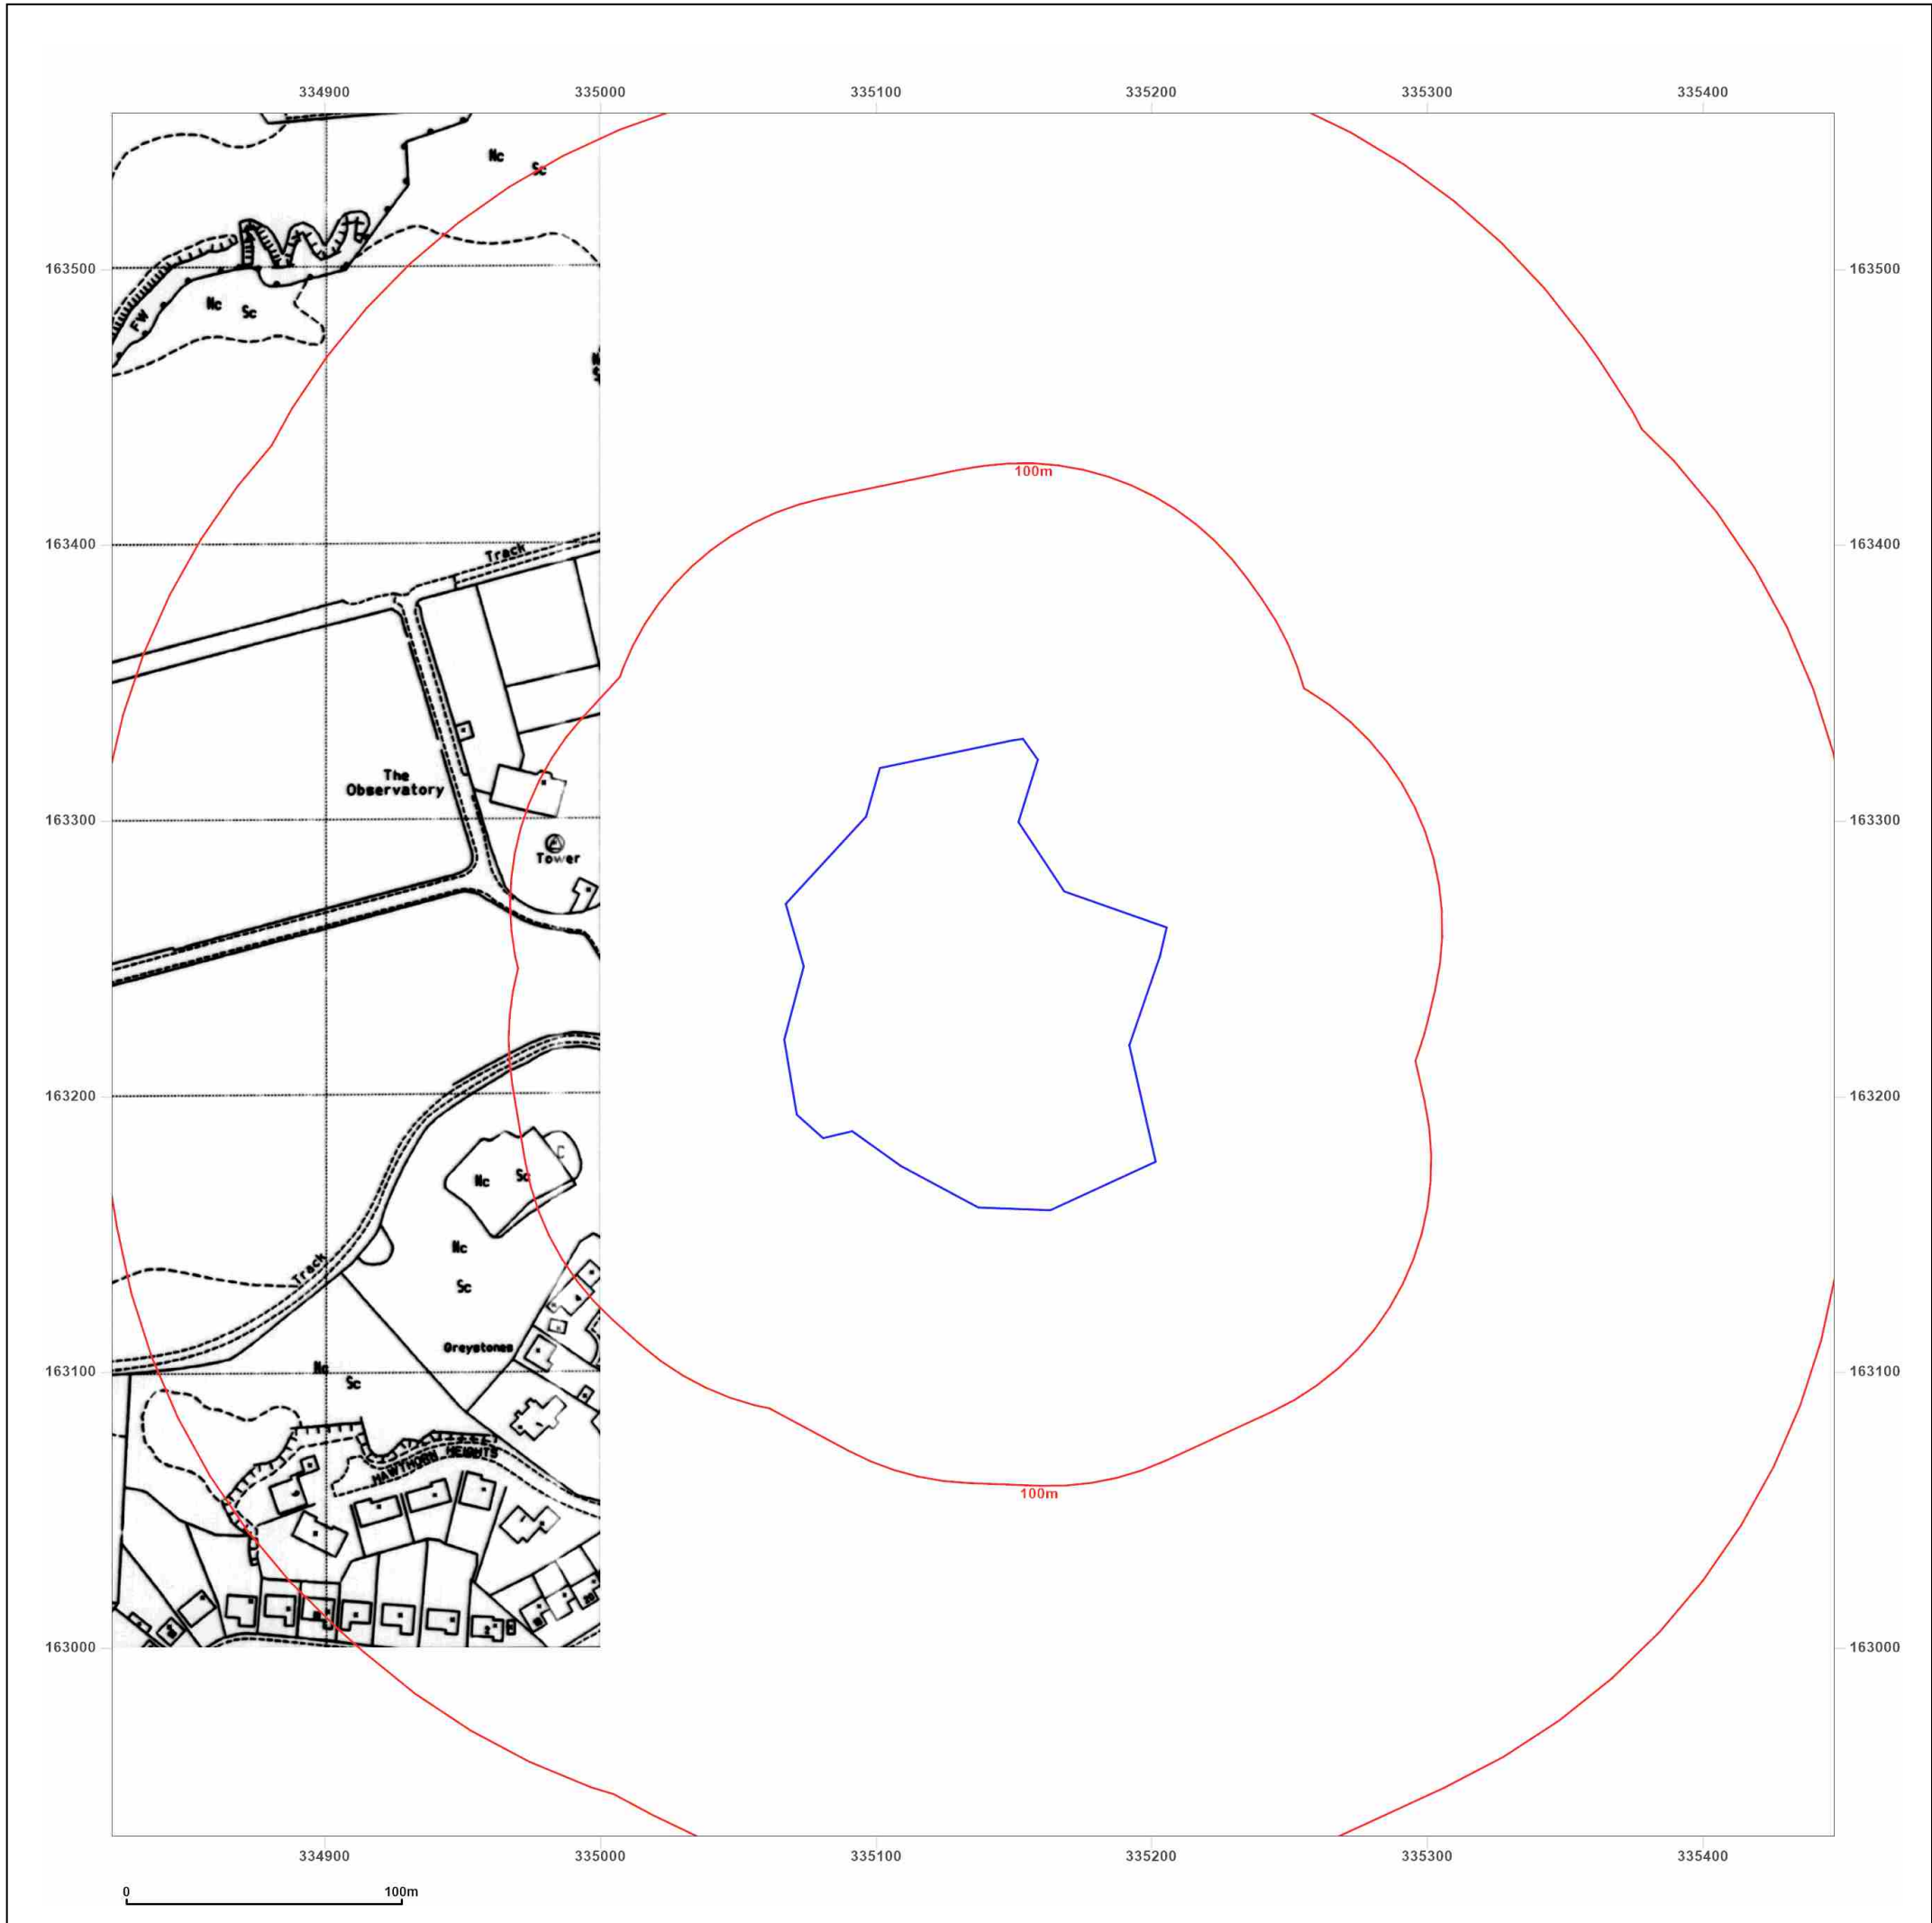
334900 335000 335100 335200 335300 335400

163500
163400
163300
163200
163100
163000

Nc Sc
FW
Nc Sc
Track
The Observatory
Tower
100m
Nc Sc
Track
Nc
Sc
Greystones
Nc Sc
HAWTHORN HEIGHTS
100m

163500
163400
163300
163200
163100
163000

334900 335000 335100 335200 335300 335400

0 100m